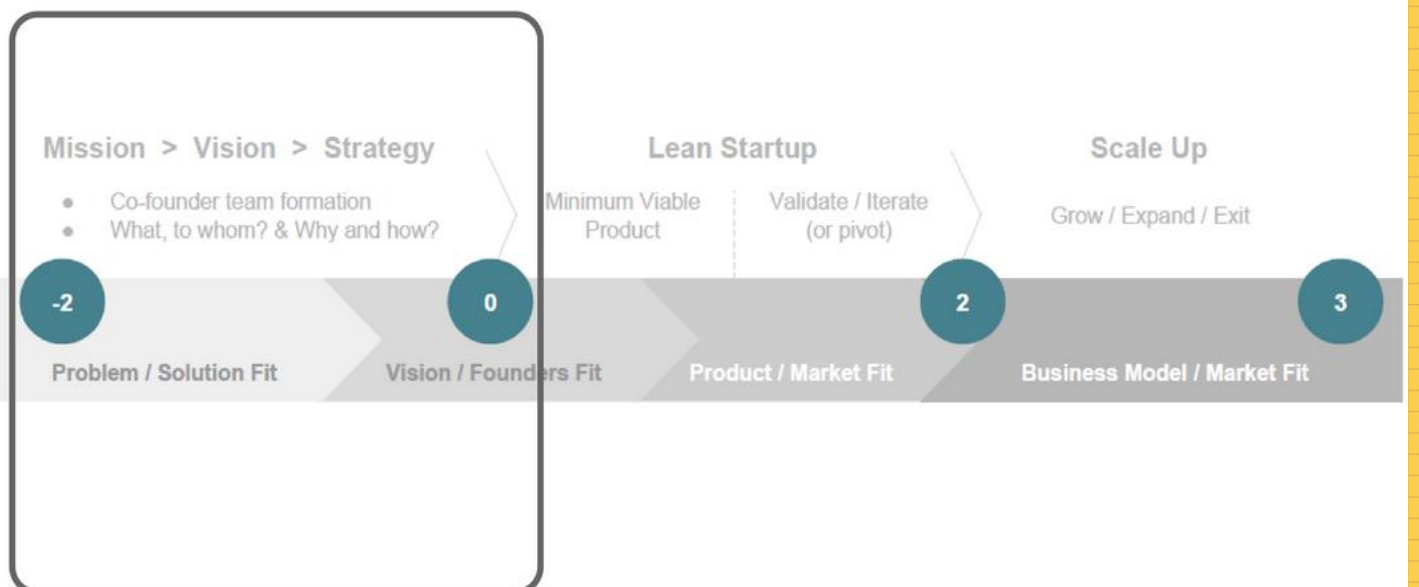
Mission > Vision > Strategy

- Co-founder team formation
- What, to whom? & Why and how?

Lean Startup

Minimum Viable Product

Validate / Iterate (or pivot)

Scale Up

Grow / Expand / Exit

-2

0

2

3

Problem / Solution Fit

Vision / Founders Fit

Product / Market Fit

Business Model / Market Fit